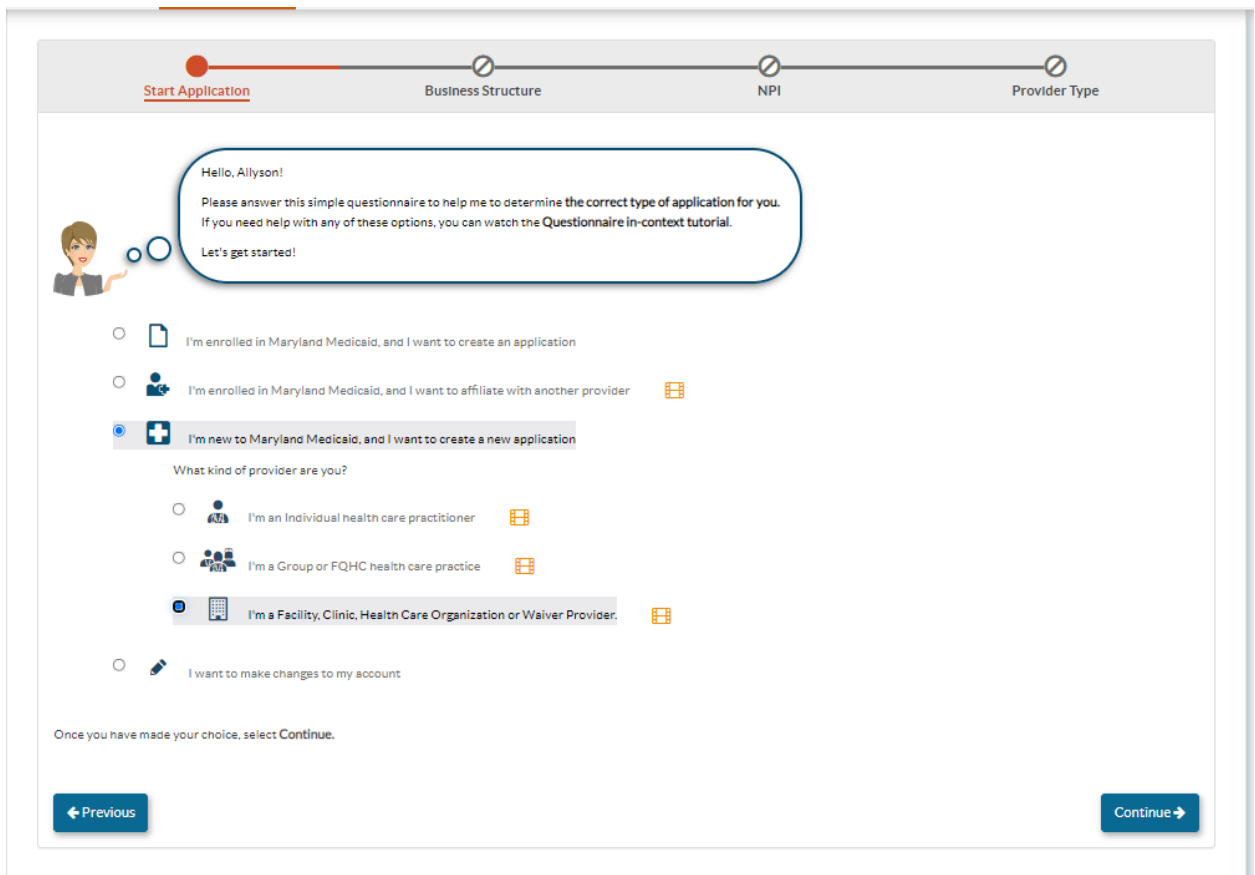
Start Application

Business Structure

NPI

Provider Type

Hello, Allyson!

Please answer this simple questionnaire to help me to determine the correct type of application for you. If you need help with any of these options, you can watch the Questionnaire in-context tutorial.

Let's get started!

I'm enrolled in Maryland Medicaid, and I want to create an application

I'm enrolled in Maryland Medicaid, and I want to affiliate with another provider

I'm new to Maryland Medicaid, and I want to create a new application

What kind of provider are you?

I'm an Individual health care practitioner

I'm a Group or FQHC health care practice

I'm a Facility, Clinic, Health Care Organization or Waiver Provider.

I want to make changes to my account

Once you have made your choice, select Continue.

Previous

Continue